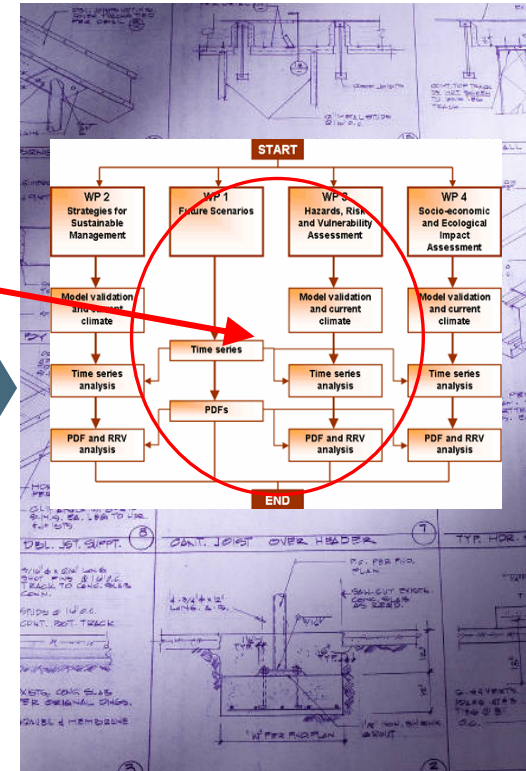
START

WP 2
Strategies for Sustainable Management

WP 1
Future Scenarios

WP 3
Hazards, Risk and Vulnerability Assessment

WP 4
Socio-economic and Ecological Impact Assessment

Model validation and current climate

Model validation and current climate

Model validation and current climate

Time series

Time series analysis

Time series analysis

Time series analysis

PDFs

PDF and RRV analysis

PDF and RRV analysis

PDF and RRV analysis

END

DEL. JST. SUPPT.

CANT. JOIST OVER HEADER

TYP. HDR.

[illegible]